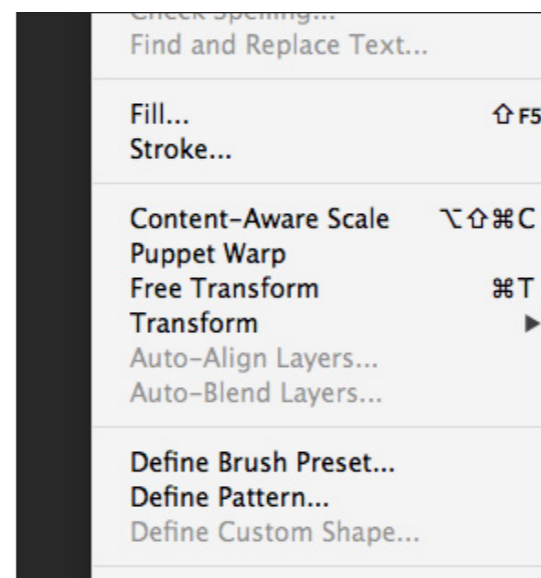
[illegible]
Find and Replace Text...

Fill... ⇧F5
Stroke...

Content-Aware Scale ⌥⇧⌘C
Puppet Warp
Free Transform ⌘T
Transform ▶
Auto-Align Layers...
Auto-Blend Layers...

Define Brush Preset...
Define Pattern...
Define Custom Shape...